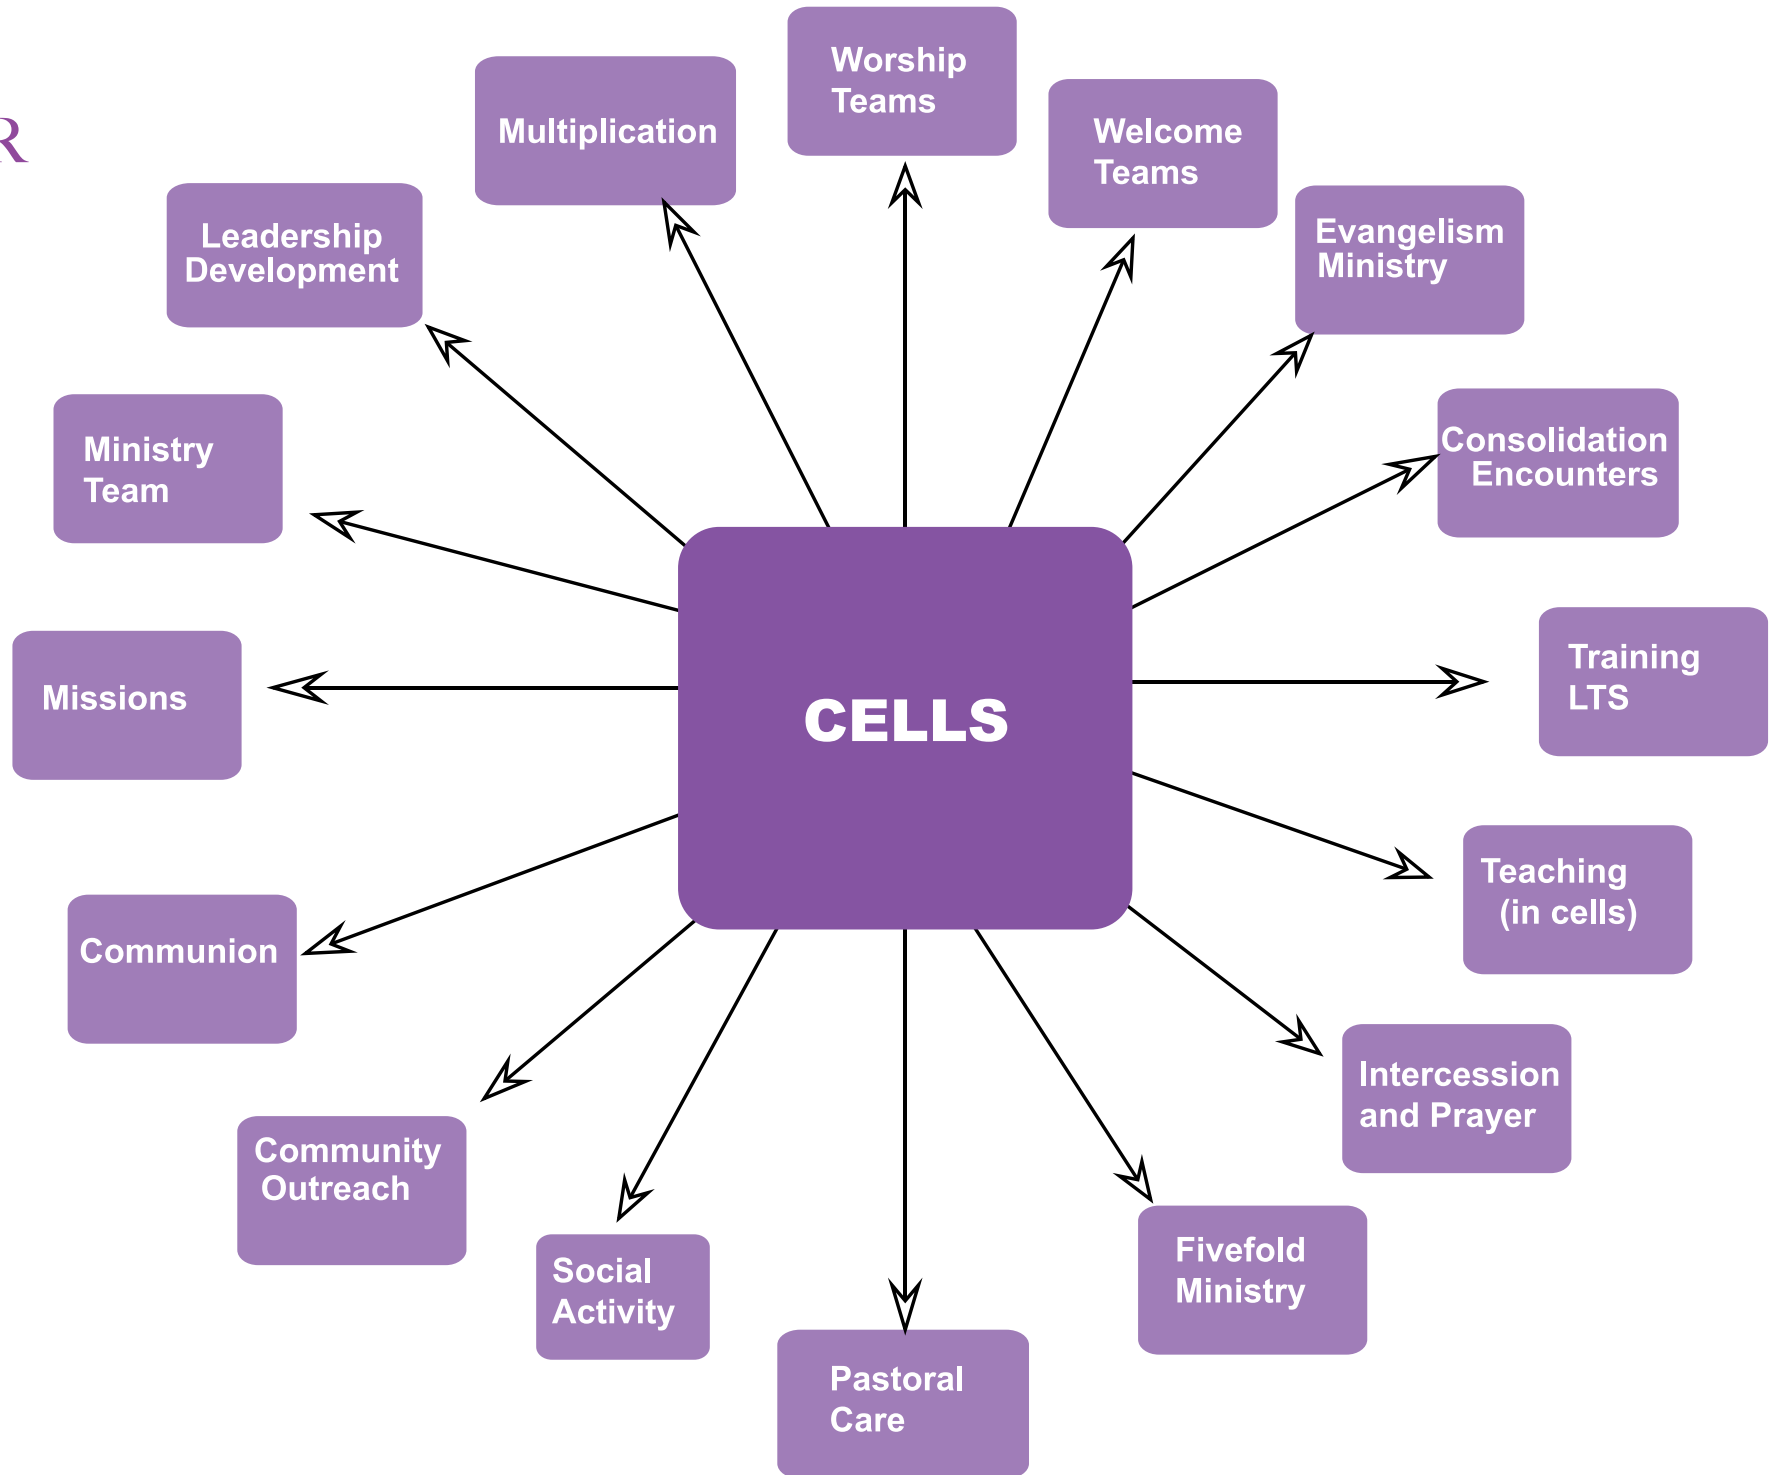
R

Worship Teams

Multiplication

Welcome Teams

Leadership Development

Evangelism Ministry

Ministry Team

Consolidation Encounters

CELLS

Missions

Training LTS

Teaching (in cells)

Communion

Intercession and Prayer

Community Outreach

Social Activity

Fivefold Ministry

Pastoral Care